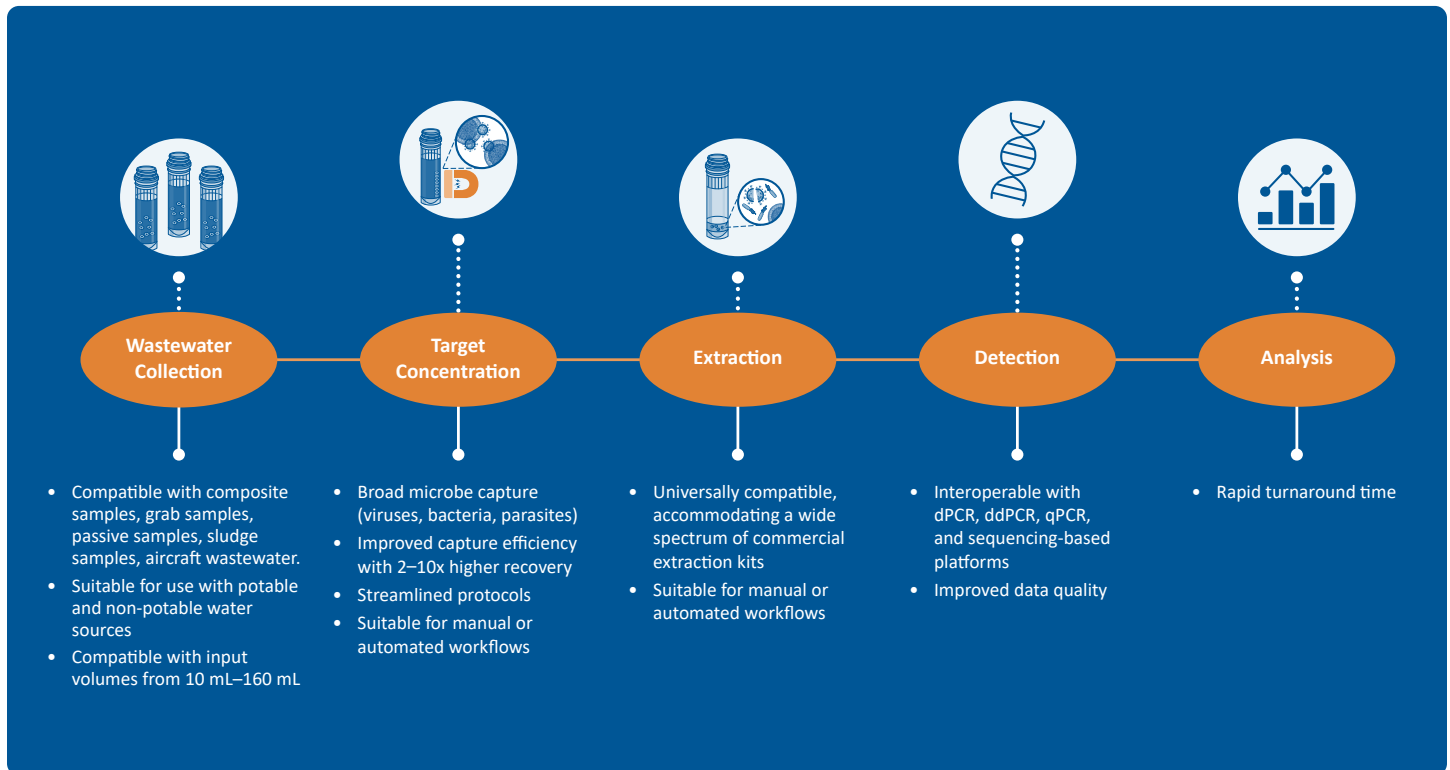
Wastewater Collection

Target Concentration

Extraction

Detection

Analysis

- Compatible with composite samples, grab samples, passive samples, sludge samples, aircraft wastewater.
- Suitable for use with potable and non-potable water sources
- Compatible with input volumes from 10 mL–160 mL

- Broad microbe capture (viruses, bacteria, parasites)
- Improved capture efficiency with 2–10x higher recovery
- Streamlined protocols
- Suitable for manual or automated workflows

- Universally compatible, accommodating a wide spectrum of commercial extraction kits
- Suitable for manual or automated workflows

- Interoperable with dPCR, ddPCR, qPCR, and sequencing-based platforms
- Improved data quality

- Rapid turnaround time